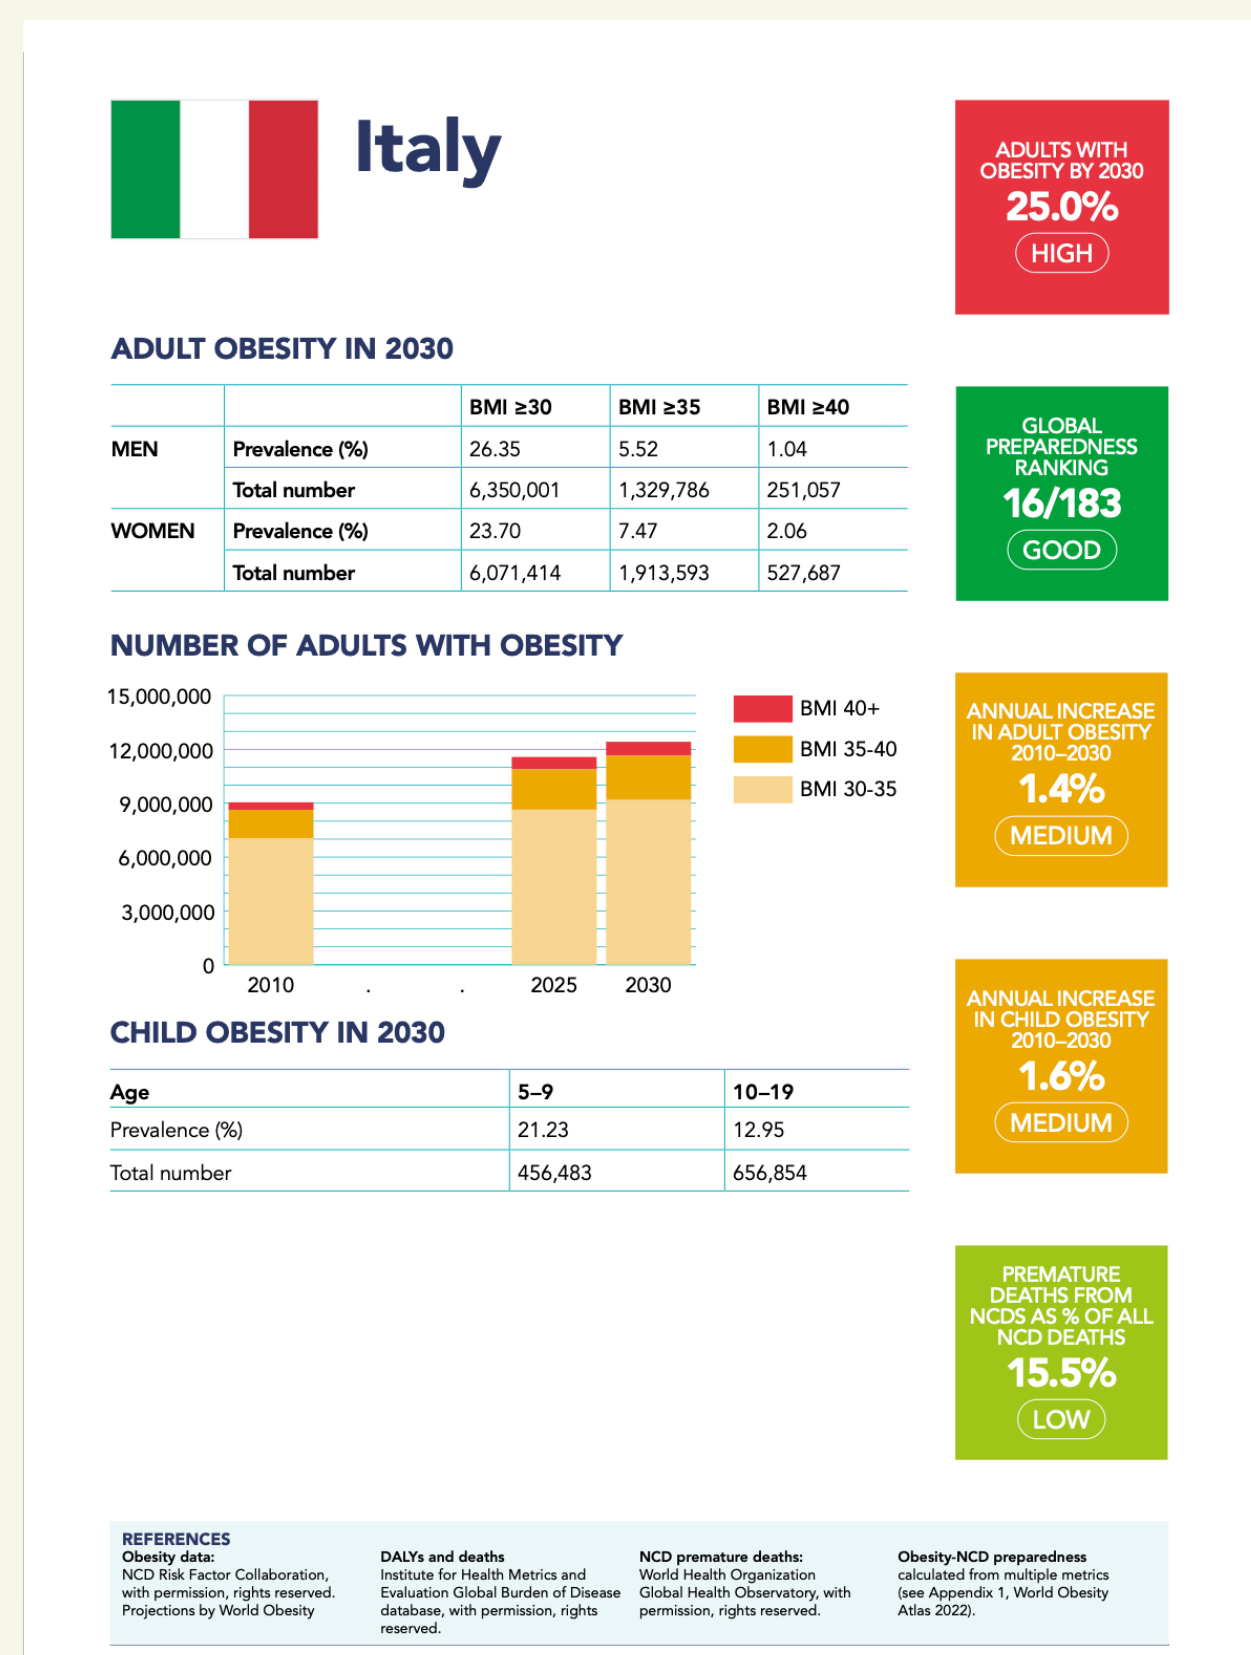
Italy

ADULTS WITH OBESITY BY 2030
25.0%
HIGH

ADULT OBESITY IN 2030

| | | BMI ≥30 | BMI ≥35 | BMI ≥40 |
|---|---|---|---|---|
| MEN | Prevalence (%) | 26.35 | 5.52 | 1.04 |
| | Total number | 6,350,001 | 1,329,786 | 251,057 |
| WOMEN | Prevalence (%) | 23.70 | 7.47 | 2.06 |
| | Total number | 6,071,414 | 1,913,593 | 527,687 |

GLOBAL PREPAREDNESS RANKING
16/183
GOOD

NUMBER OF ADULTS WITH OBESITY

15,000,000
12,000,000
9,000,000
6,000,000
3,000,000
0
2010 . . 2025 2030

BMI 40+
BMI 35-40
BMI 30-35

ANNUAL INCREASE IN ADULT OBESITY 2010–2030
1.4%
MEDIUM

CHILD OBESITY IN 2030

| Age | 5–9 | 10–19 |
|---|---|---|
| Prevalence (%) | 21.23 | 12.95 |
| Total number | 456,483 | 656,854 |

ANNUAL INCREASE IN CHILD OBESITY 2010–2030
1.6%
MEDIUM

PREMATURE DEATHS FROM NCDS AS % OF ALL NCD DEATHS
15.5%
LOW

REFERENCES
Obesity data:
NCD Risk Factor Collaboration, with permission, rights reserved. Projections by World Obesity

DALYs and deaths
Institute for Health Metrics and Evaluation Global Burden of Disease database, with permission, rights reserved.

NCD premature deaths:
World Health Organization Global Health Observatory, with permission, rights reserved.

Obesity-NCD preparedness
calculated from multiple metrics (see Appendix 1, World Obesity Atlas 2022).